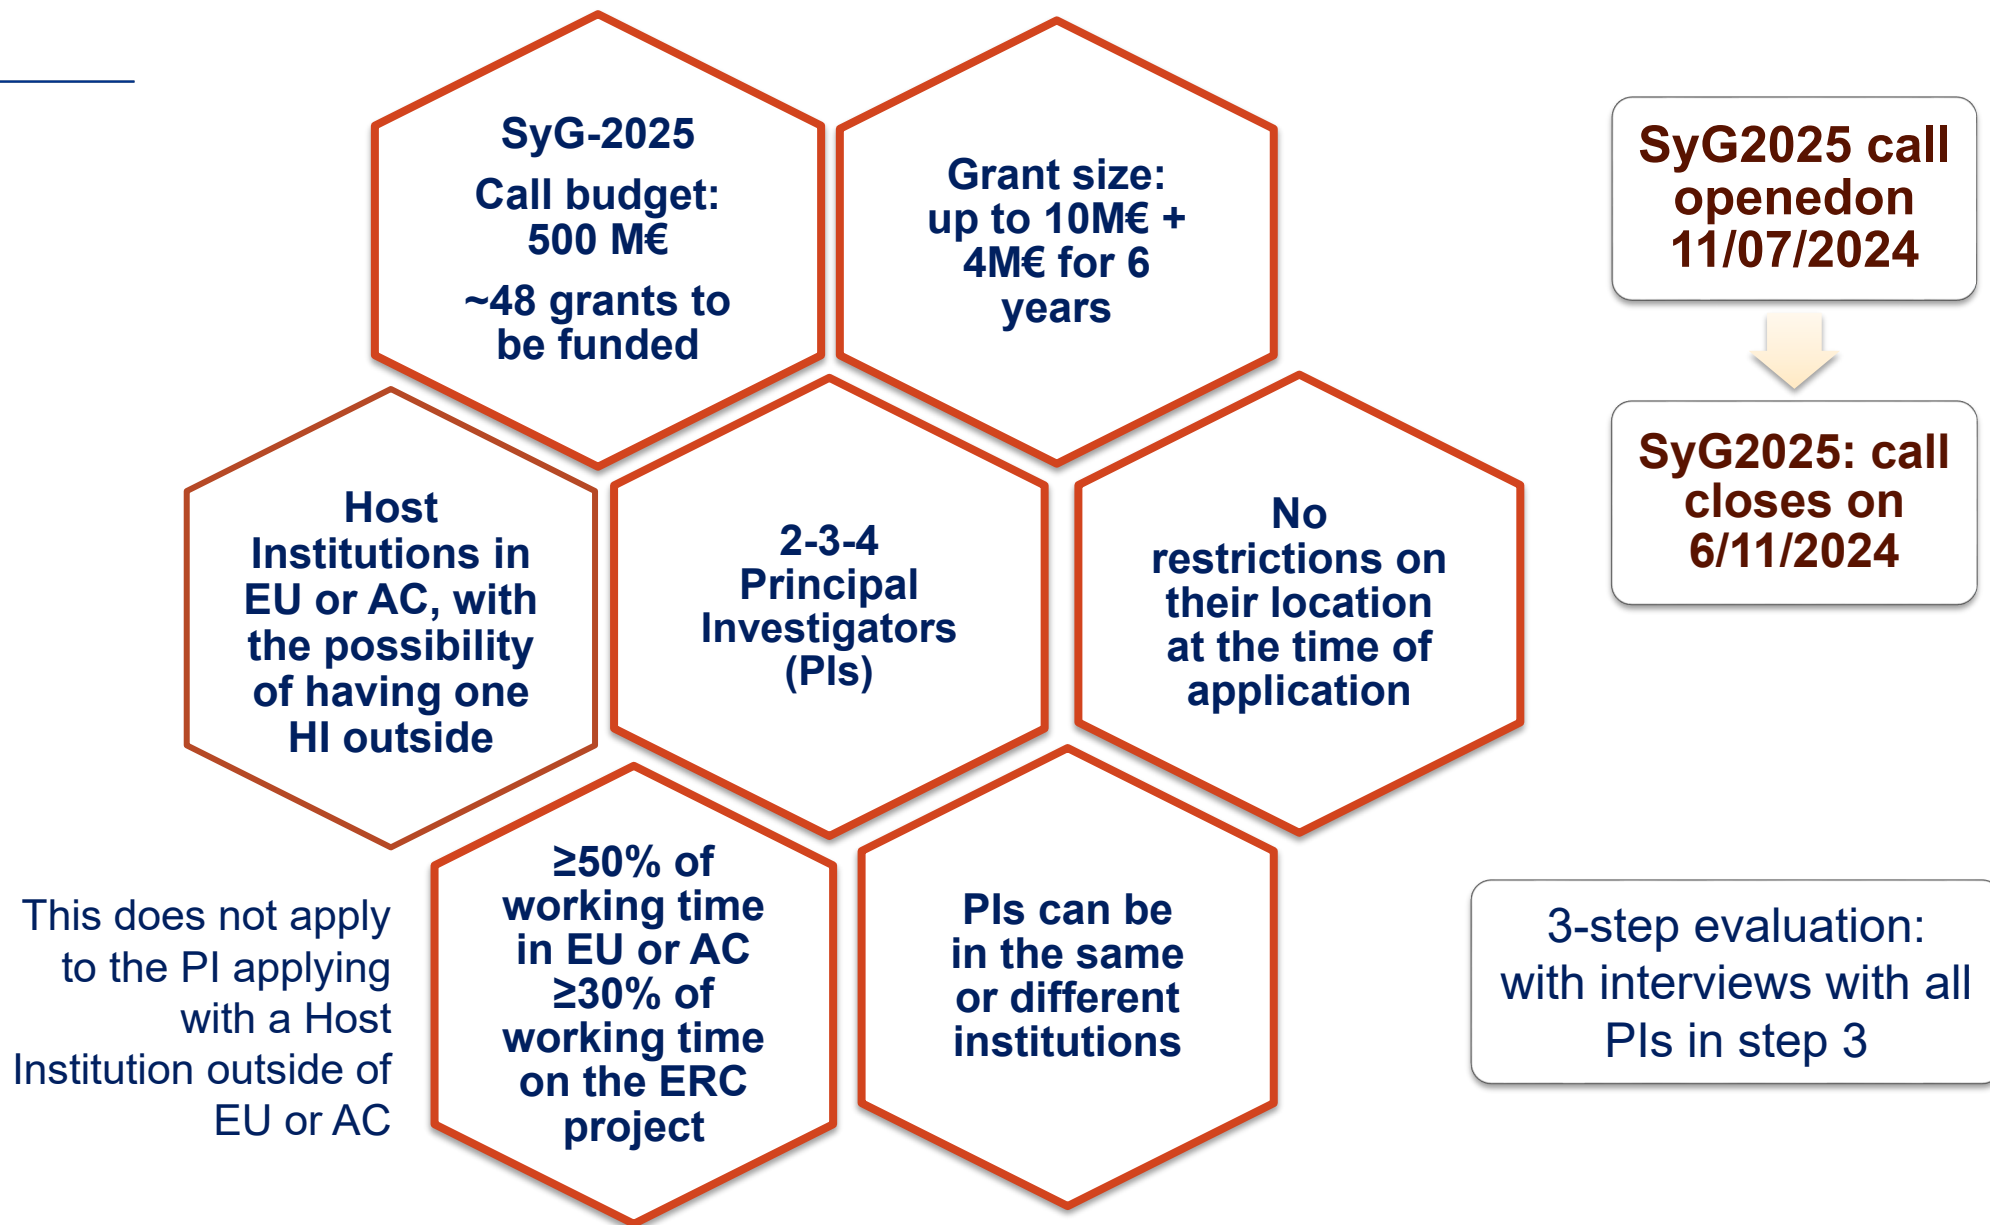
SyG-2025

Call budget: 500 M€

~48 grants to be funded

Grant size: up to 10M€ + 4M€ for 6 years

SyG2025 call openedon 11/07/2024

SyG2025: call closes on 6/11/2024

Host Institutions in EU or AC, with the possibility of having one HI outside

2-3-4 Principal Investigators (PIs)

No restrictions on their location at the time of application

This does not apply to the PI applying with a Host Institution outside of EU or AC

≥50% of working time in EU or AC ≥30% of working time on the ERC project

PIs can be in the same or different institutions

3-step evaluation: with interviews with all PIs in step 3